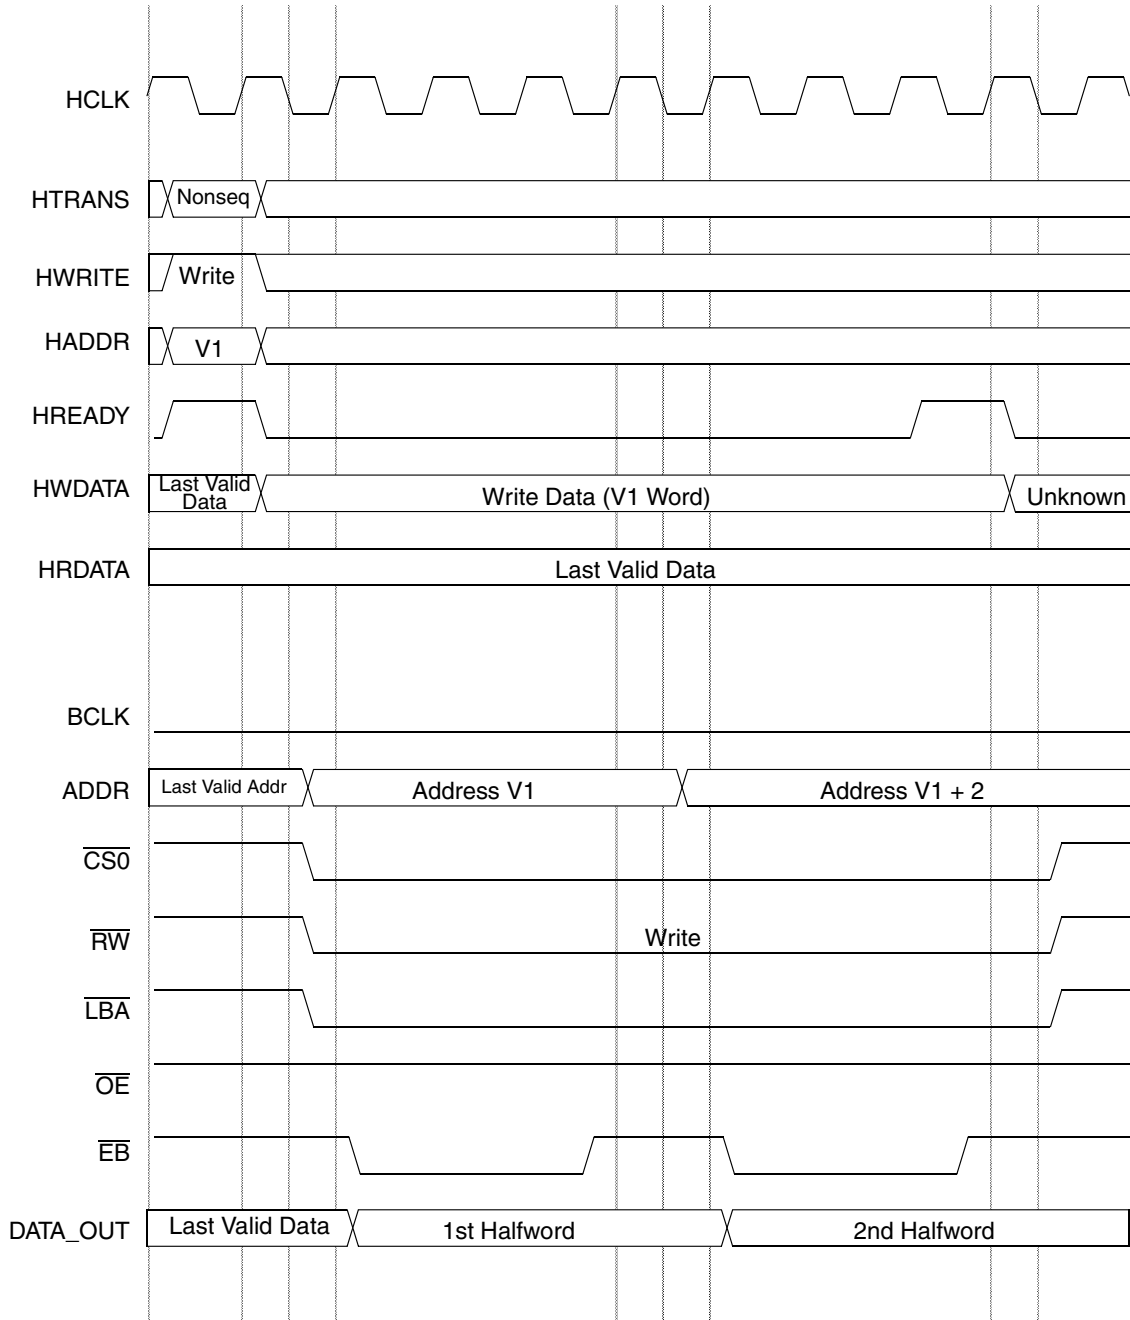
HCLK

HTRANS Nonseq

HWRITE Write

HADDR V1

HREADY

HWDATA Last Valid Data Write Data (V1 Word) Unknown

HRDATA Last Valid Data

BCLK

ADDR Last Valid Addr Address V1 Address V1 + 2

$\overline{CS0}$

$\overline{RW}$ Write

$\overline{LBA}$

$\overline{OE}$

$\overline{EB}$

DATA_OUT Last Valid Data 1st Halfword 2nd Halfword